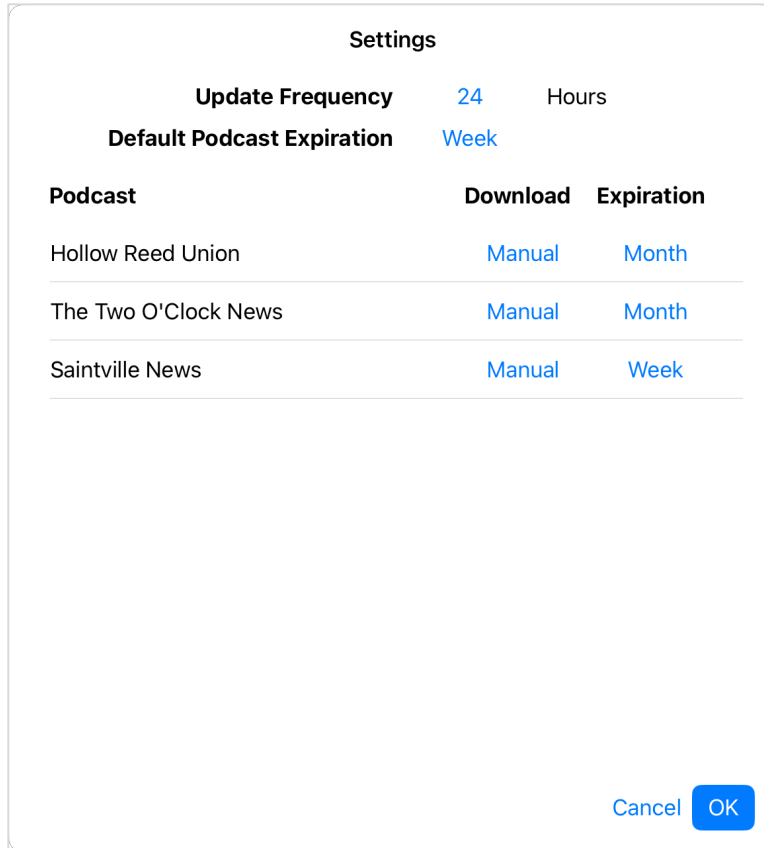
Settings

**Update Frequency** 24 Hours
**Default Podcast Expiration** Week

| Podcast | Download | Expiration |
|---|---|---|
| Hollow Reed Union | Manual | Month |
| The Two O'Clock News | Manual | Month |
| Saintville News | Manual | Week |

Cancel OK